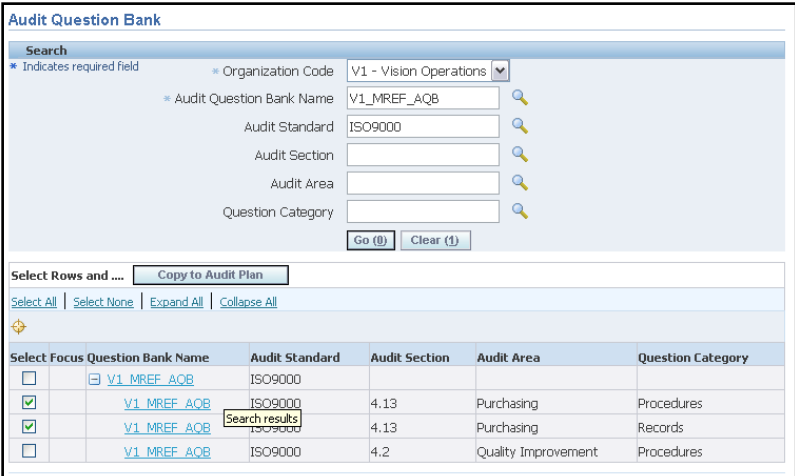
Audit Question Bank

Search

* Indicates required field

* Organization Code V1 - Vision Operations

* Audit Question Bank Name V1_MREF_AQB

Audit Standard ISO9000

Audit Section

Audit Area

Question Category

Go (0) Clear (1)

Select Rows and .... Copy to Audit Plan

Select All | Select None | Expand All | Collapse All

| Select | Focus | Question Bank Name | Audit Standard | Audit Section | Audit Area | Question Category |
|---|---|---|---|---|---|---|
| ☐ | | ⊟ V1_MREF_AQB | ISO9000 | | | |
| ☑ | | V1_MREF_AQB | ISO9000 | 4.13 | Purchasing | Procedures |
| ☑ | | V1_MREF_AQB | ISO9000 | 4.13 | Purchasing | Records |
| ☐ | | V1_MREF_AQB | ISO9000 | 4.2 | Quality Improvement | Procedures |

Search results